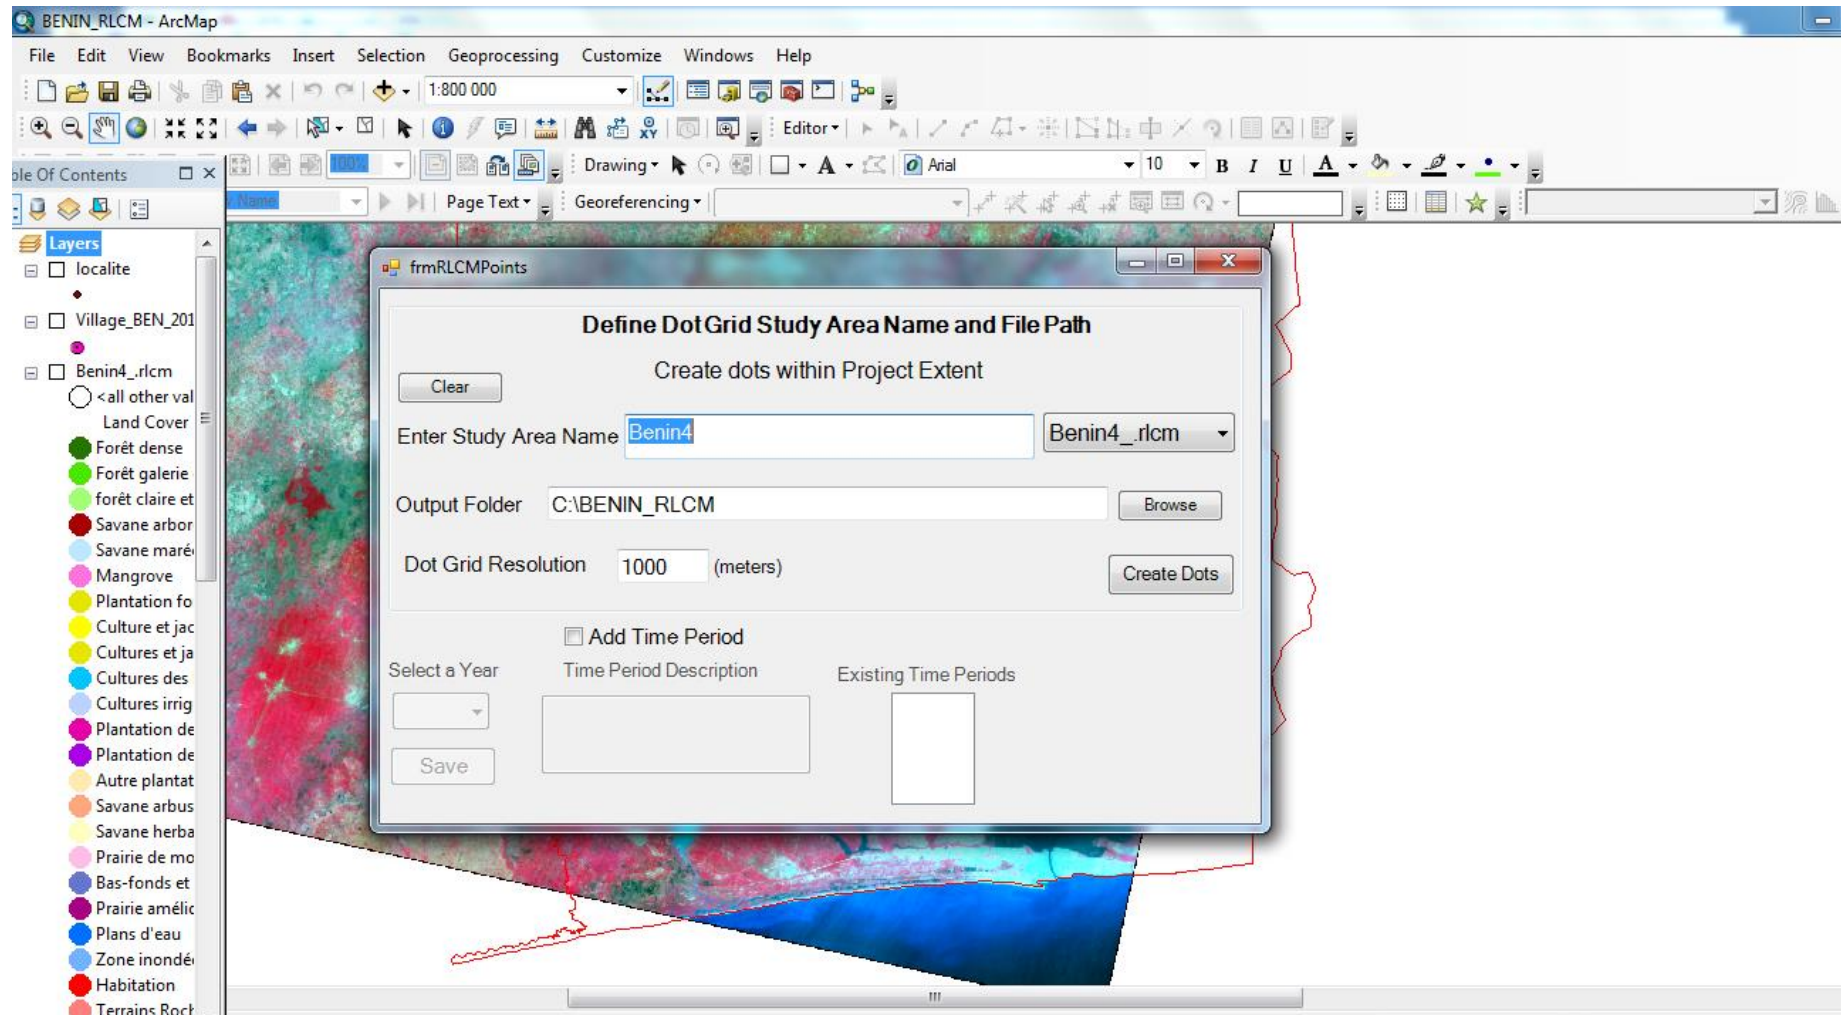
BENIN_RLCM - ArcMap

File Edit View Bookmarks Insert Selection Geoprocessing Customize Windows Help

1:800 000

Editor

Drawing Arial 10 B I U A

ble Of Contents

Page Text Georeferencing

Layers
localite
Village_BEN_201
Benin4_.rlcm
<all other val
Land Cover
Forêt dense
Forêt galerie
forêt claire et
Savane arbor
Savane maré
Mangrove
Plantation fo
Culture et jac
Cultures et ja
Cultures des
Cultures irrig
Plantation de
Plantation de
Autre plantat
Savane arbus
Savane herba
Prairie de mo
Bas-fonds et
Prairie amélic
Plans d'eau
Zone inondé
Habitation
Terrains Roch

frmRLCMPoints

Define Dot Grid Study Area Name and File Path

Create dots within Project Extent

Clear

Enter Study Area Name Benin4 Benin4_.rlcm

Output Folder C:\BENIN_RLCM Browse

Dot Grid Resolution 1000 (meters) Create Dots

Add Time Period

Select a Year Time Period Description Existing Time Periods

Save